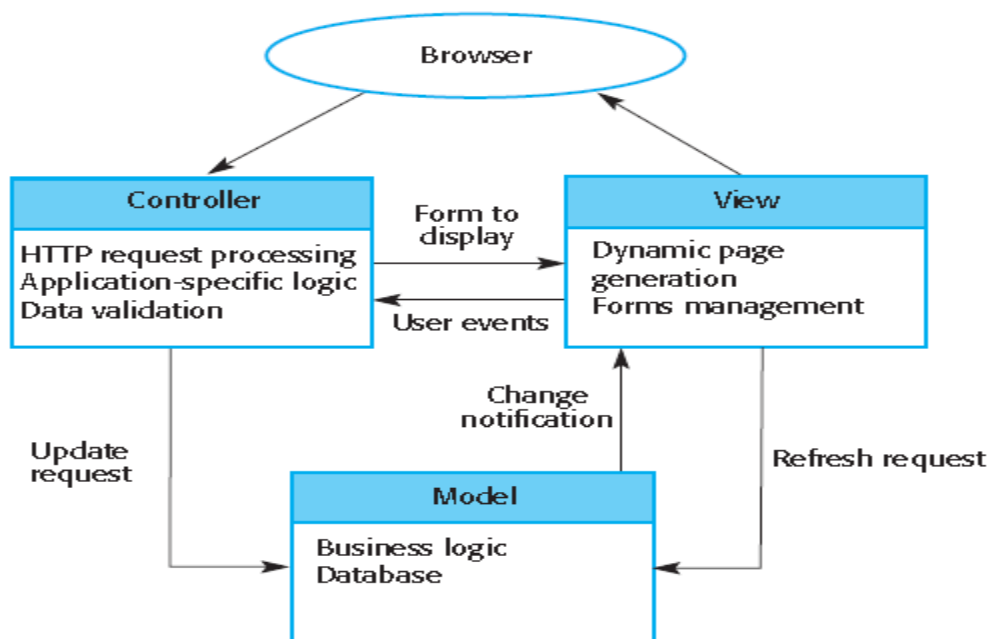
Browser

Controller

HTTP request processing
Application-specific logic
Data validation

Form to display

User events

View

Dynamic page generation
Forms management

Change notification

Update request

Refresh request

Model

Business logic
Database